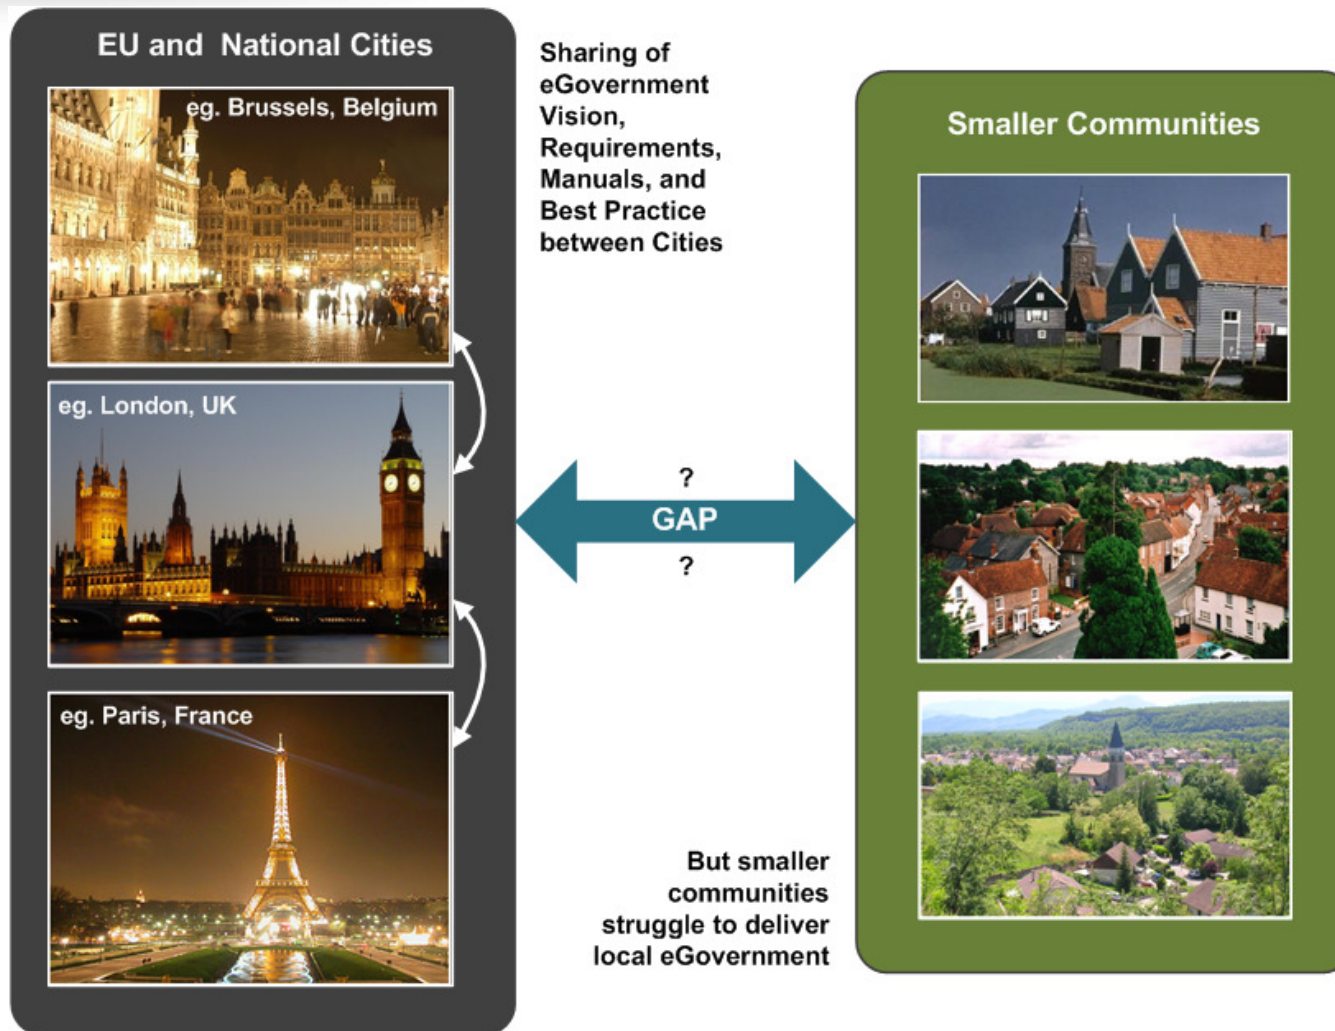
EU and National Cities

eg. Brussels, Belgium

eg. London, UK

eg. Paris, France

Sharing of eGovernment Vision, Requirements, Manuals, and Best Practice between Cities

?
GAP
?

Smaller Communities

But smaller communities struggle to deliver local eGovernment